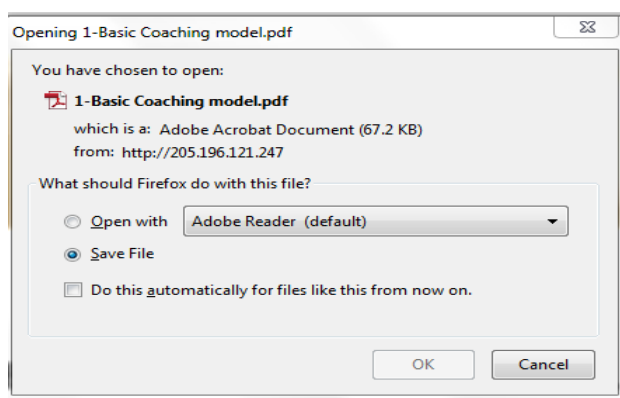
Opening 1-Basic Coaching model.pdf

You have chosen to open:

1-Basic Coaching model.pdf

which is a: Adobe Acrobat Document (67.2 KB)
from: http://205.196.121.247

What should Firefox do with this file?

Open with Adobe Reader (default)

Save File

Do this automatically for files like this from now on.

OK Cancel